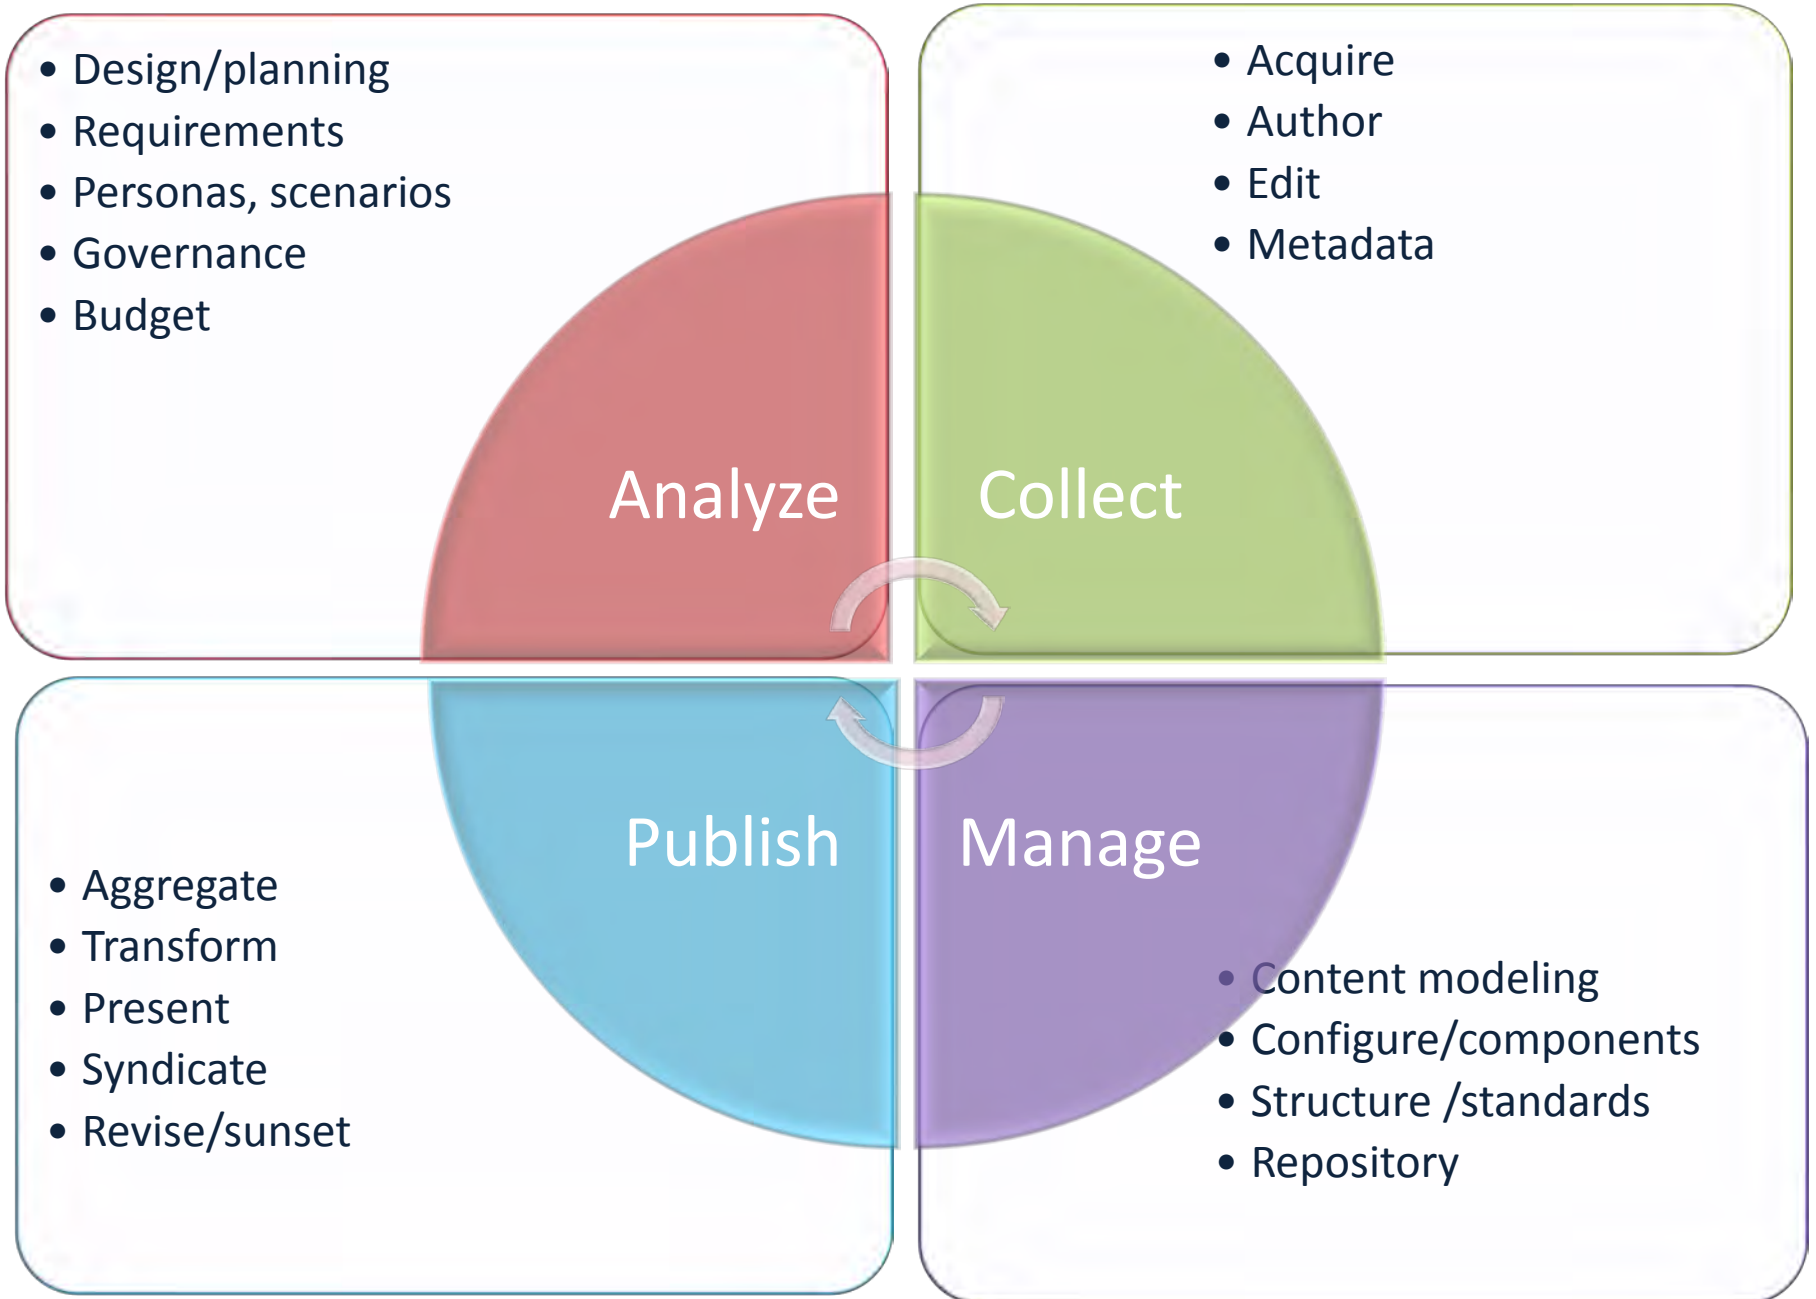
- Design/planning
- Requirements
- Personas, scenarios
- Governance
- Budget

- Acquire
- Author
- Edit
- Metadata

Analyze

Collect

Publish

Manage

- Aggregate
- Transform
- Present
- Syndicate
- Revise/sunset

- Content modeling
- Configure/components
- Structure /standards
- Repository